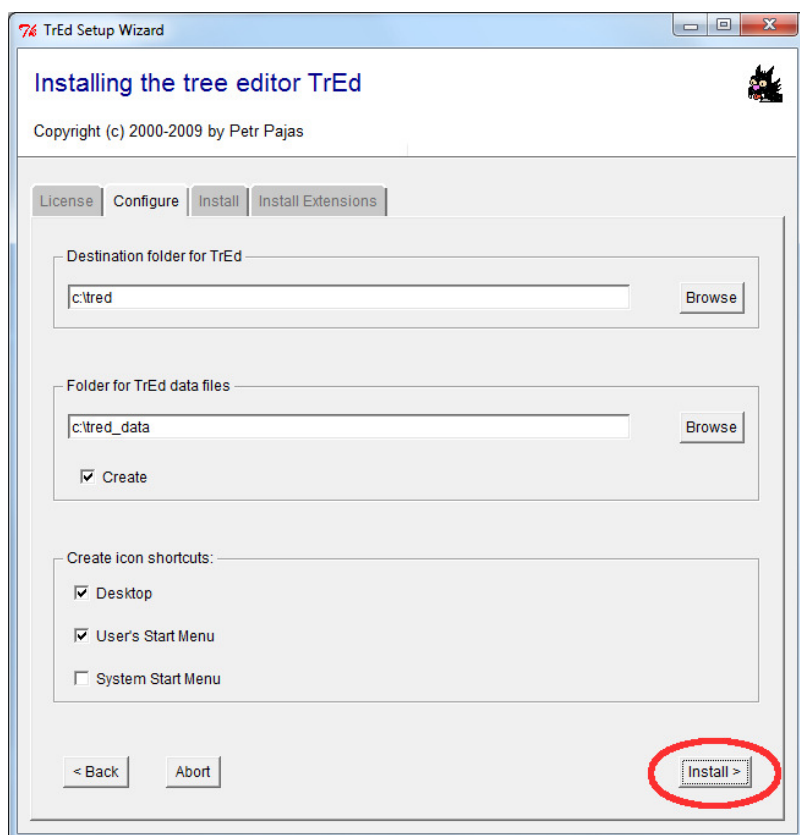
TrEd Setup Wizard

Installing the tree editor TrEd

Copyright (c) 2000-2009 by Petr Pajas

License | Configure | Install | Install Extensions

Destination folder for TrEd

c:\tred

Browse

Folder for TrEd data files

c:\tred_data

Browse

☑ Create

Create icon shortcuts:

☑ Desktop

☑ User's Start Menu

☐ System Start Menu

< Back

Abort

Install >